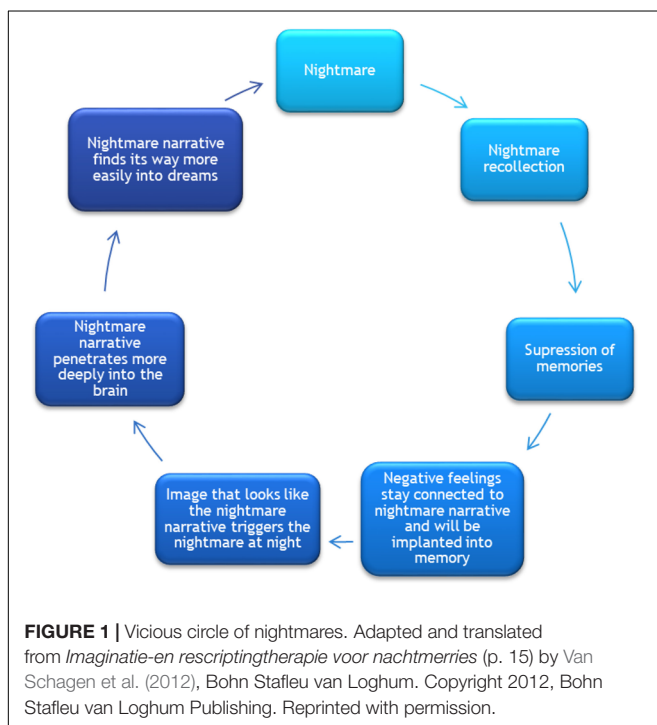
Nightmare

Nightmare recollection

Supression of memories

Negative feelings stay connected to nightmare narrative and will be implanted into memory

Image that looks like the nightmare narrative triggers the nightmare at night

Nightmare narrative penetrates more deeply into the brain

Nightmare narrative finds its way more easily into dreams

**FIGURE 1 |** Vicious circle of nightmares. Adapted and translated from *Imaginatie-en rescriptingtherapie voor nachtmerries* (p. 15) by Van Schagen et al. (2012), Bohn Stafleu van Loghum. Copyright 2012, Bohn Stafleu van Loghum Publishing. Reprinted with permission.